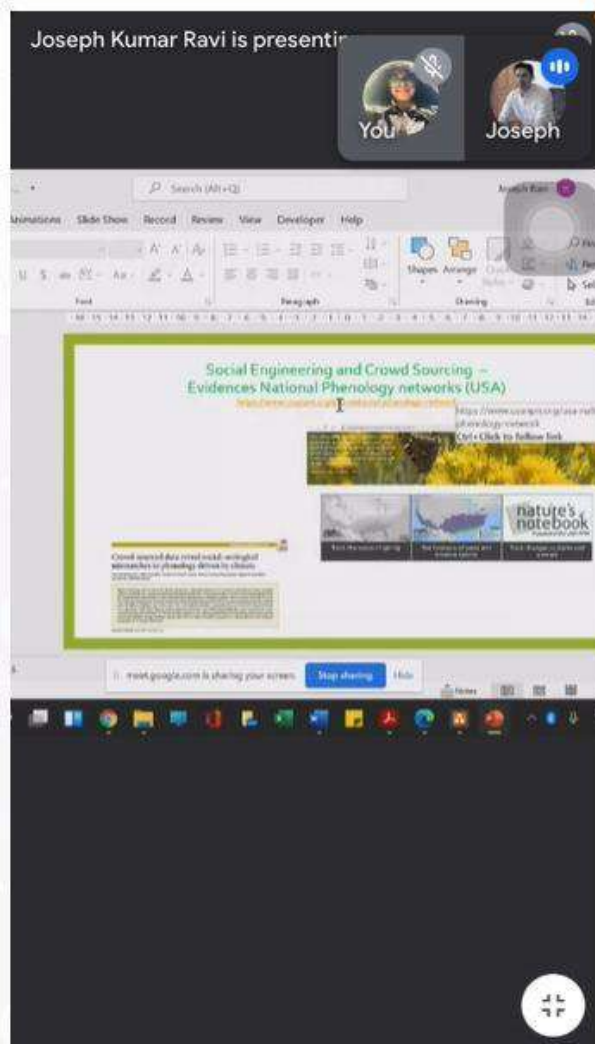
Joseph Kumar Ravi is presentin

You

Joseph

Search (Alt+Q)

Joseph Ravi

Animations Slide Show Record Review View Developer Help

Font

Paragraph

Shapes Arrange

Drawing

Social Engineering and Crowd Sourcing – Evidences National Phenology networks (USA)

https://www.usanpn.org/usa-national-phenology-network

Ctrl+Click to follow link

nature's notebook

Crowd sourced data reveal multi-ecological mismatches in phenology driven by climate

meet.google.com is sharing your screen. Stop sharing Hide

Notes